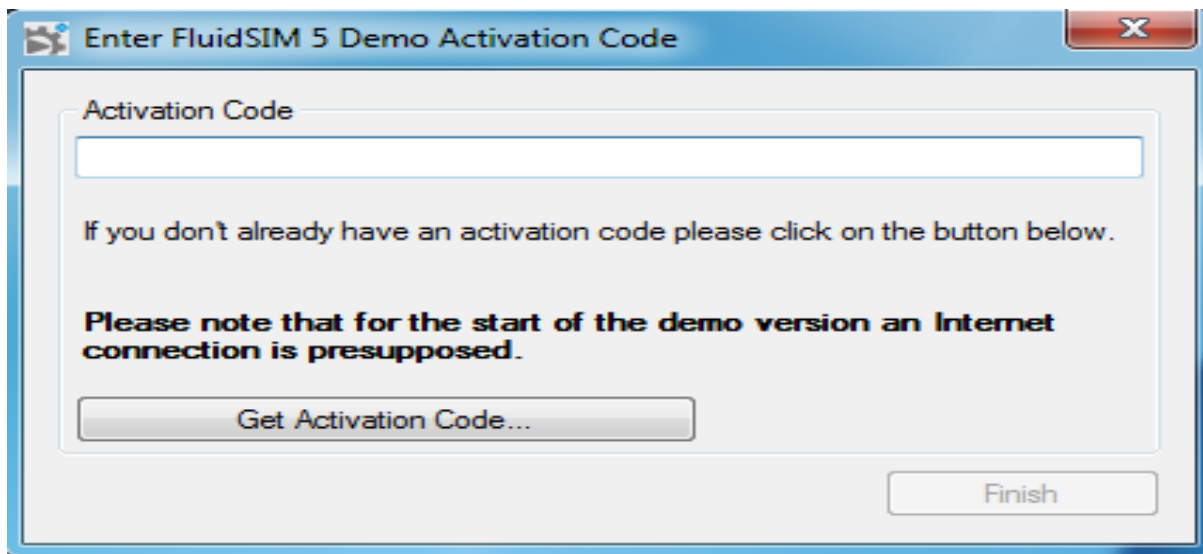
Enter FluidSIM 5 Demo Activation Code

Activation Code

If you don't already have an activation code please click on the button below.

**Please note that for the start of the demo version an Internet connection is presupposed.**

Get Activation Code...

Finish